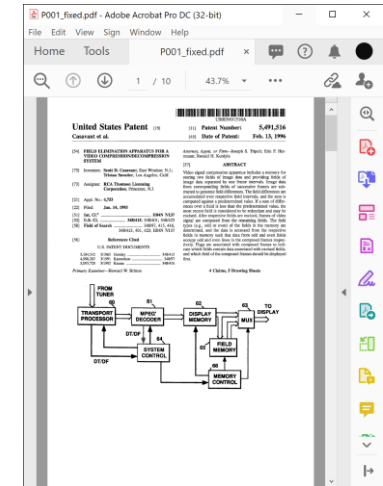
P001_fixed.pdf - Adobe Acrobat Pro DC (32-bit)

File Edit View Sign Window Help

Home Tools P001_fixed.pdf ×

1 / 10 43.7%

US005491516A

United States Patent [19] [11] Patent Number: 5,491,516

Casavant et al. [45] Date of Patent: Feb. 13, 1996

[54] FIELD ELIMINATION APPARATUS FOR A VIDEO COMPRESSION/DECOMPRESSION SYSTEM

[75] Inventors: Scott D. Casavant; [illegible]

[73] Assignee: RCA Thomson Licensing Corporation, Princeton, N.J.

[21] Appl. No.: 6,783

[22] Filed: Jan. 14, 1993

[51] Int. Cl.⁶ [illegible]

[52] U.S. Cl. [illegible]

[58] Field of Search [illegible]

[56] References Cited

U.S. PATENT DOCUMENTS

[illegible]

Primary Examiner—Howard W. Britton

Attorney, Agent, or Firm—Joseph S. Tripoli; Eric P. Herrmann; Ronald H. Kurdyla

[57] ABSTRACT

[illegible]

4 Claims, 5 Drawing Sheets

FROM TUNER

TRANSPORT PROCESSOR

MPEG DECODER

DISPLAY MEMORY

MUX

TO DISPLAY

DT/DF

SYSTEM CONTROL

FIELD MEMORY

MEMORY CONTROL

DT/DF

60 61 62 63 64 65 66